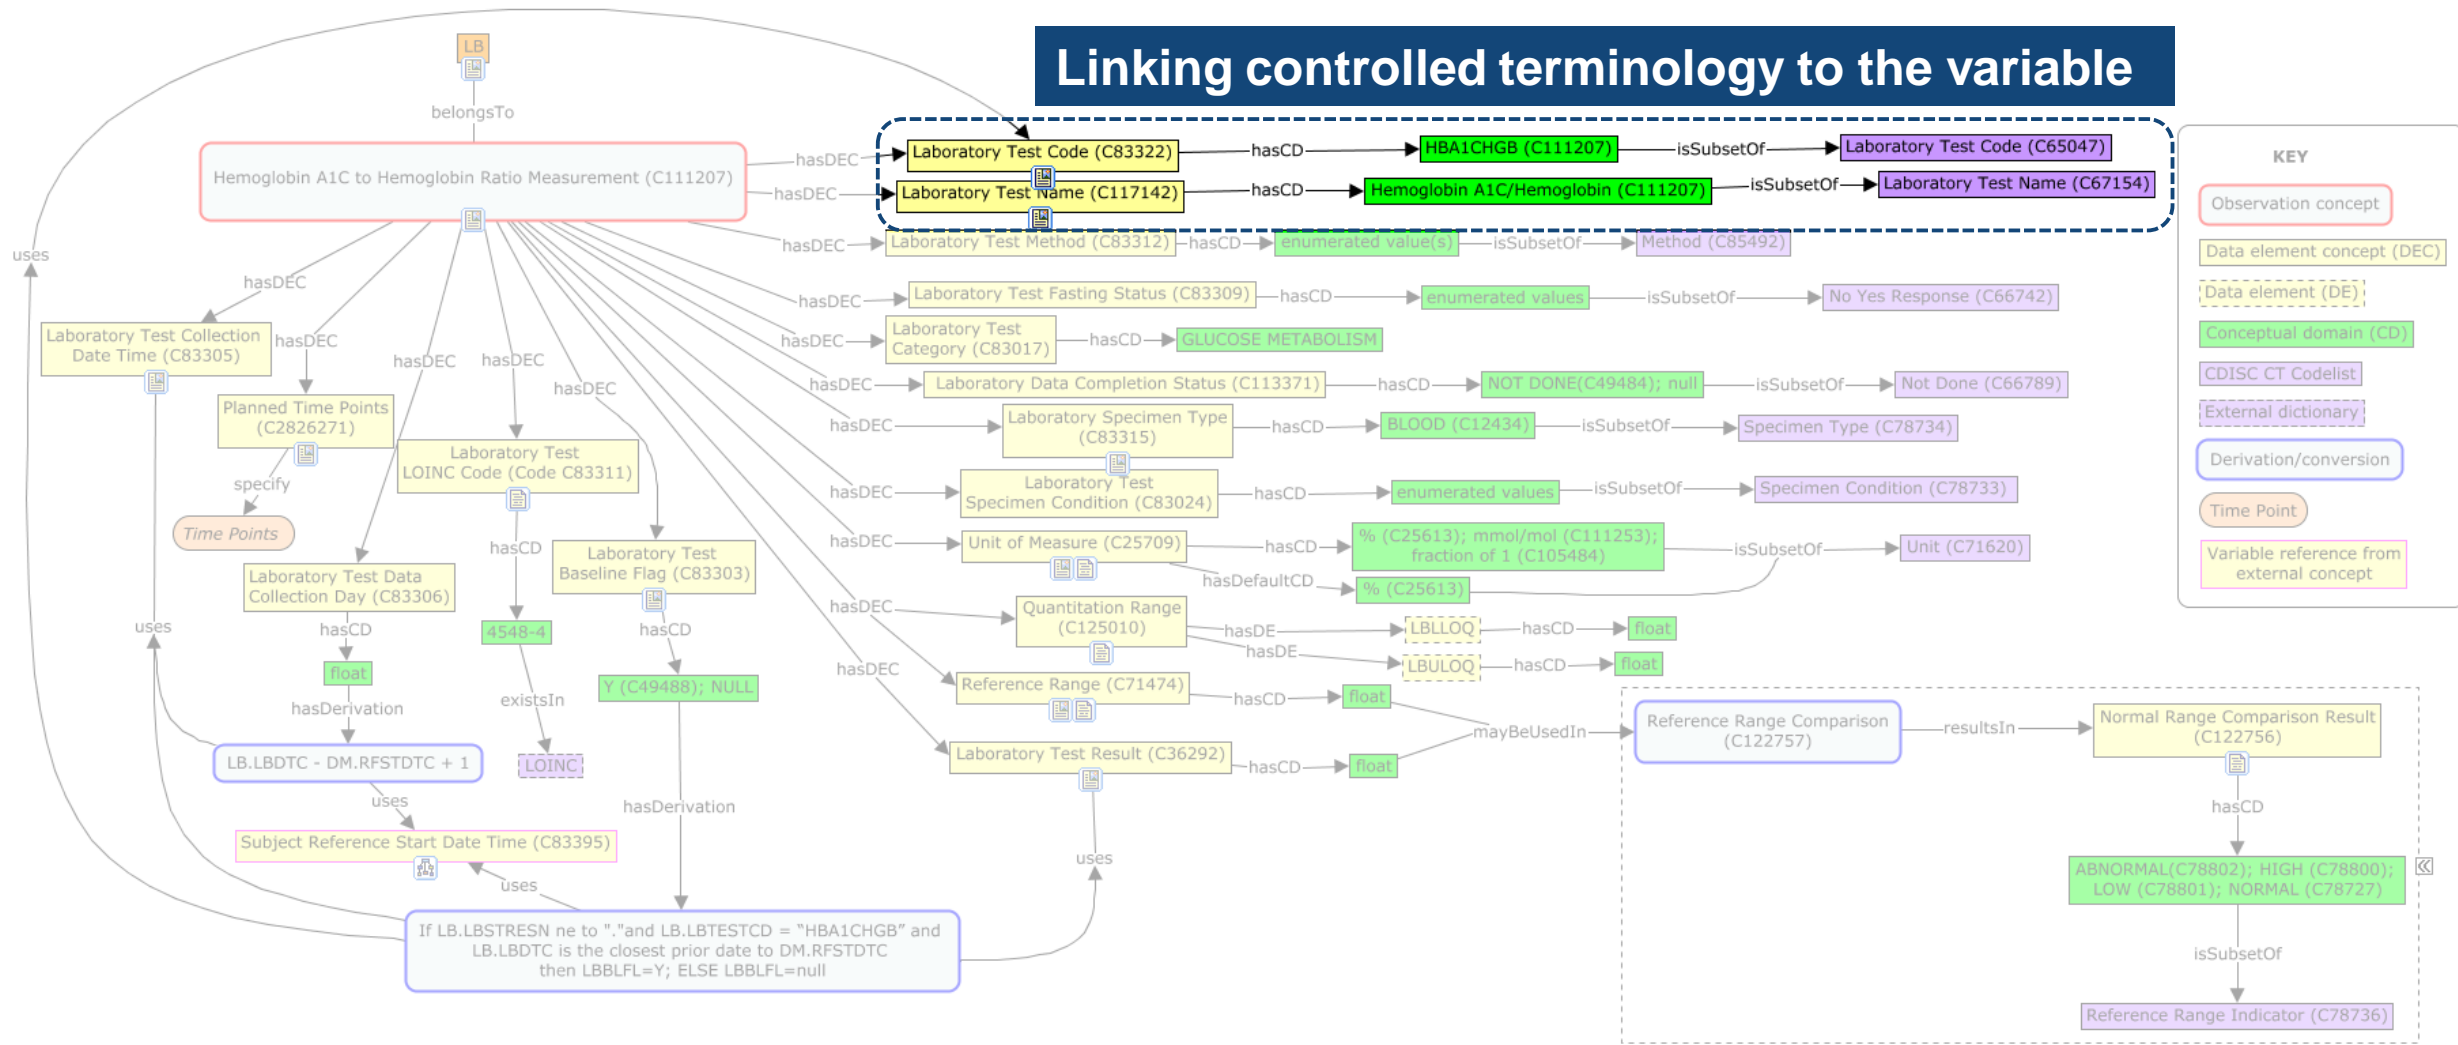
Linking controlled terminology to the variable

LB

belongsTo

Hemoglobin A1C to Hemoglobin Ratio Measurement (C111207)

hasDEC

Laboratory Test Code (C83322)

hasCD

HBA1CHGB (C111207)

isSubsetOf

Laboratory Test Code (C65047)

hasDEC

Laboratory Test Name (C117142)

hasCD

Hemoglobin A1C/Hemoglobin (C111207)

isSubsetOf

Laboratory Test Name (C67154)

hasDEC

Laboratory Test Method (C83312)

hasCD

enumerated value(s)

isSubsetOf

Method (C85492)

hasDEC

Laboratory Test Fasting Status (C83309)

hasCD

enumerated values

isSubsetOf

No Yes Response (C66742)

hasDEC

Laboratory Test Category (C83017)

hasCD

GLUCOSE METABOLISM

hasDEC

Laboratory Data Completion Status (C113371)

hasCD

NOT DONE(C49484); null

isSubsetOf

Not Done (C66789)

hasDEC

Laboratory Specimen Type (C83315)

hasCD

BLOOD (C12434)

isSubsetOf

Specimen Type (C78734)

hasDEC

Laboratory Test Specimen Condition (C83024)

hasCD

enumerated values

isSubsetOf

Specimen Condition (C78733)

hasDEC

Unit of Measure (C25709)

hasCD

% (C25613); mmol/mol (C111253); fraction of 1 (C105484)

isSubsetOf

Unit (C71620)

hasDefaultCD

% (C25613)

hasDEC

Quantitation Range (C125010)

hasDE

LBLLOQ

hasCD

float

hasDE

LBULOQ

hasCD

float

hasDEC

Reference Range (C71474)

hasCD

float

mayBeUsedIn

Reference Range Comparison (C122757)

resultsIn

Normal Range Comparison Result (C122756)

hasCD

ABNORMAL(C78802); HIGH (C78800); LOW (C78801); NORMAL (C78727)

isSubsetOf

Reference Range Indicator (C78736)

Laboratory Test Result (C36292)

hasCD

float

uses

uses

hasDEC

Laboratory Test Collection Date Time (C83305)

hasDEC

Planned Time Points (C2826271)

specify

Time Points

hasDEC

hasDEC

Laboratory Test LOINC Code (Code C83311)

hasDEC

Laboratory Test Baseline Flag (C83303)

hasCD

Y (C49488); NULL

hasDerivation

Laboratory Test Data Collection Day (C83306)

hasCD

float

hasDerivation

LB.LBDTC - DM.RFSTDTC + 1

hasCD

4548-4

existsIn

LOINC

uses

uses

Subject Reference Start Date Time (C83395)

uses

If LB.LBSTRESN ne to "."and LB.LBTESTCD = "HBA1CHGB" and LB.LBDTC is the closest prior date to DM.RFSTDTC then LBBLFL=Y; ELSE LBBLFL=null

KEY

Observation concept

Data element concept (DEC)

Data element (DE)

Conceptual domain (CD)

CDISC CT Codelist

External dictionary

Derivation/conversion

Time Point

Variable reference from external concept